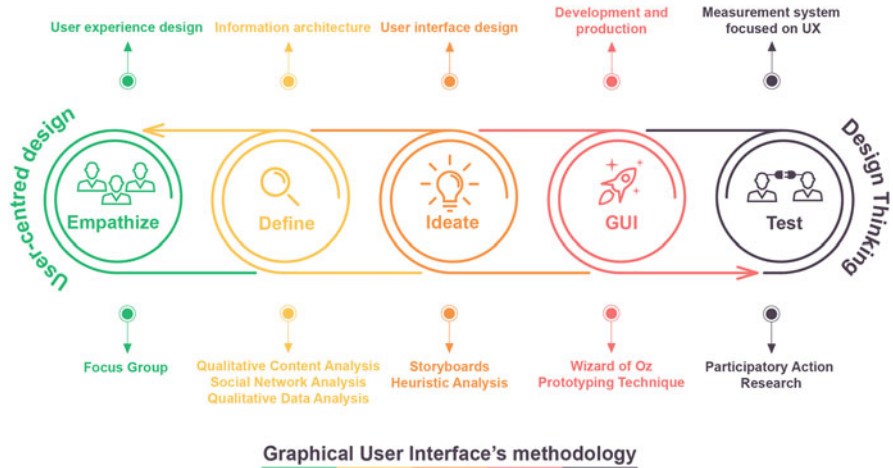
User experience design

Information architecture

User interface design

Development and production

Measurement system focused on UX

User-centred design

Empathize

Define

Ideate

GUI

Test

Design Thinking

Focus Group

Qualitative Content Analysis
Social Network Analysis
Qualitative Data Analysis

Storyboards
Heuristic Analysis

Wizard of Oz
Prototyping Technique

Participatory Action Research

Graphical User Interface's methodology